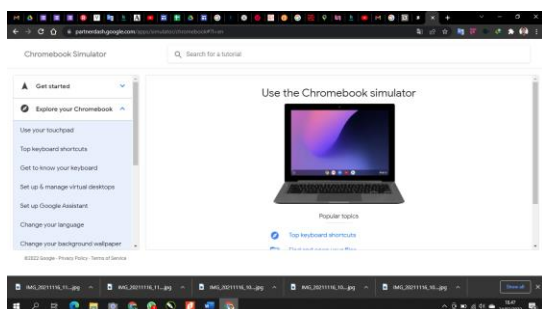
partnerdash.google.com/apps/simulator/chromebook#?l=en

Chromebook Simulator

Search for a tutorial

Get started

Explore your Chromebook

Use your touchpad

Top keyboard shortcuts

Get to know your keyboard

Set up & manage virtual desktops

Set up Google Assistant

Change your language

Change your background wallpaper

©2022 Google · Privacy Policy · Terms of Service

Use the Chromebook simulator

Popular topics

Top keyboard shortcuts

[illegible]

IMG_20211116_11....jpg

IMG_20211116_11....jpg

IMG_20211116_10....jpg

IMG_20211116_10....jpg

IMG_20211116_10....jpg

Show all